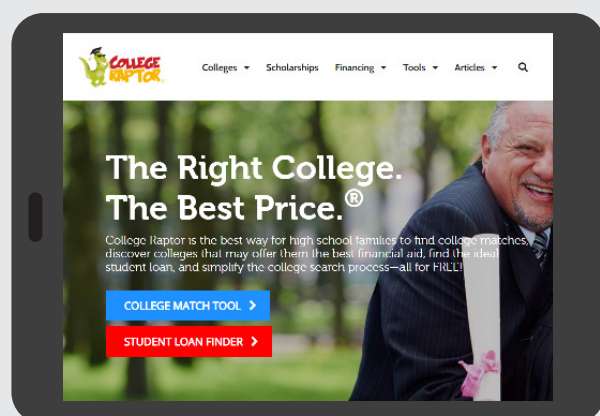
COLLEGE RAPTOR

Colleges ▾ Scholarships Financing ▾ Tools ▾ Articles ▾

The Right College. The Best Price.®

College Raptor is the best way for high school families to find college matches, discover colleges that may offer them the best financial aid, find the ideal student loan, and simplify the college search process—all for FREE!

COLLEGE MATCH TOOL >

STUDENT LOAN FINDER >